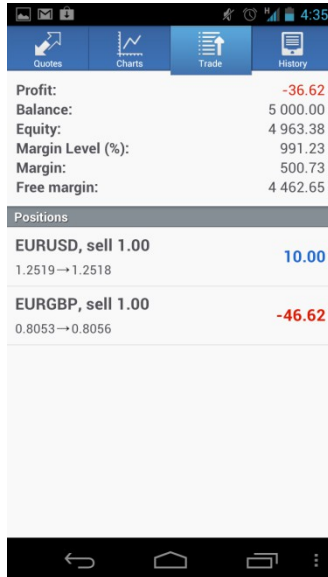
4:35

Quotes Charts Trade History

| | |
|---|---|
| Profit: | -36.62 |
| Balance: | 5 000.00 |
| Equity: | 4 963.38 |
| Margin Level (%): | 991.23 |
| Margin: | 500.73 |
| Free margin: | 4 462.65 |

Positions

EURUSD, sell 1.00
1.2519 → 1.2518
10.00

EURGBP, sell 1.00
0.8053 → 0.8056
-46.62